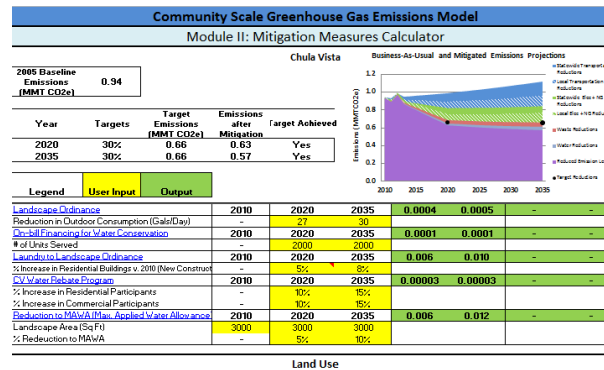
Community Scale Greenhouse Gas Emissions Model

Module II: Mitigation Measures Calculator

Chula Vista

| 2005 Baseline Emissions (MMT CO2e) | 0.94 |
|---|---|

| Year | Targets | Target Emissions (MMT CO2e) | Emissions after Mitigation | Target Achieved |
|---|---|---|---|---|
| 2020 | 30% | 0.66 | 0.63 | Yes |
| 2035 | 30% | 0.66 | 0.57 | Yes |

Business-As-Usual and Mitigated Emissions Projections

Emissions (MMT CO2e)

1.2
1.0
0.8
0.6
0.4
0.2
0.0

2010 2015 2020 2025 2030 2035

Statewide Transportation Reductions
Local Transportation Reductions
Statewide Elec + NG Reductions
Local Elec + NG Reductions
Waste Reductions
Water Reductions
Reduced Emission Lo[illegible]
Target Reductions

Legend | User Input | Output

| Landscape Ordinance | 2010 | 2020 | 2035 | 0.0004 | 0.0005 | - | - |
|---|---|---|---|---|---|---|---|
| Reduction in Outdoor Consumption (Gals/Day) | - | 27 | 30 | | | | |
| On-bill Financing for Water Conservation | 2010 | 2020 | 2035 | 0.0001 | 0.0001 | - | - |
| # of Units Served | - | 2000 | 2000 | | | | |
| Laundry to Landscape Ordinance | 2010 | 2020 | 2035 | 0.006 | 0.010 | - | - |
| % Increase in Residential Buildings v. 2010 (New Construct | - | 5% | 8% | | | | |
| CV Water Rebate Program | 2010 | 2020 | 2035 | 0.00003 | 0.00003 | - | - |
| % Increase in Residential Participants | - | 10% | 15% | | | | |
| % Increase in Commercial Participants | - | 10% | 15% | | | | |
| Reduction to MAWA (Max. Applied Water Allowance | 2010 | 2020 | 2035 | 0.006 | 0.012 | - | - |
| Landscape Area (Sq Ft) | 3000 | 3000 | 3000 | | | | |
| % Reduction to MAWA | - | 5% | 10% | | | | |

Land Use